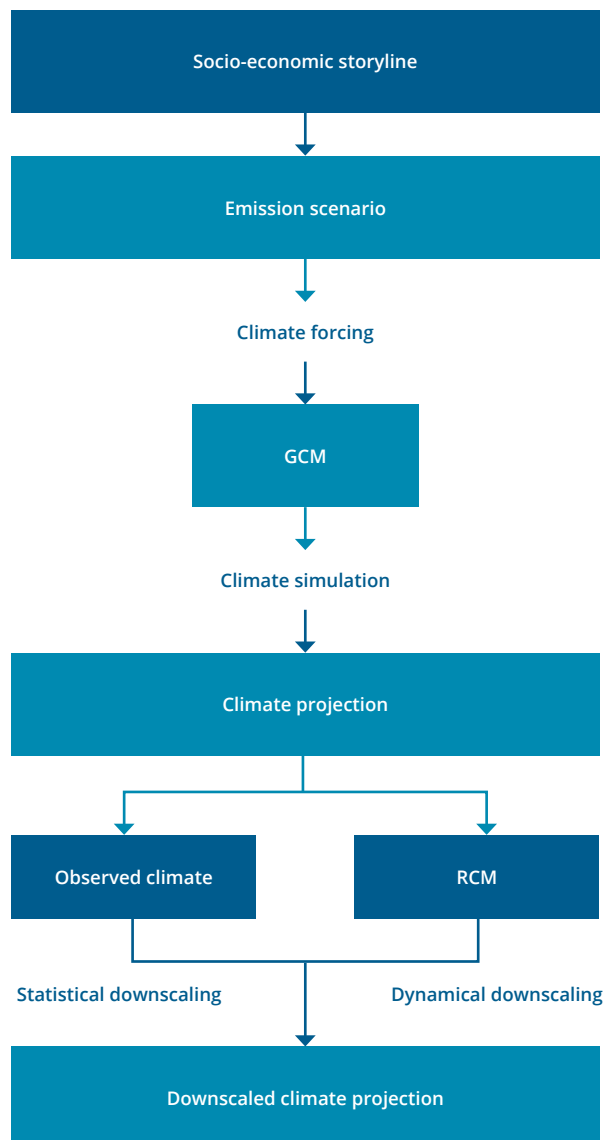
Socio-economic storyline

Emission scenario

Climate forcing

GCM

Climate simulation

Climate projection

Observed climate

RCM

Statistical downscaling

Dynamical downscaling

Downscaled climate projection